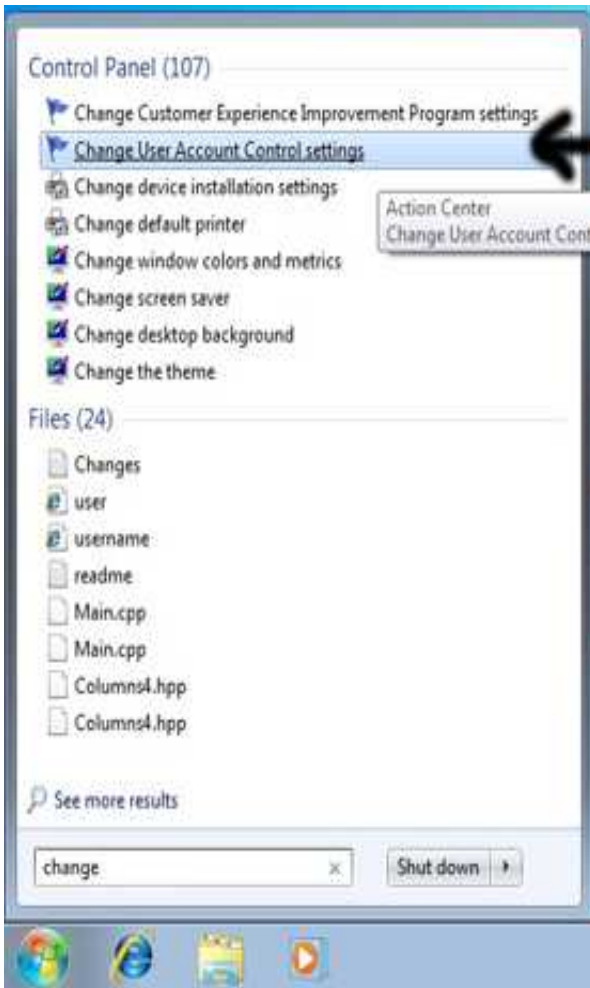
Control Panel (107)

Change Customer Experience Improvement Program settings

Change User Account Control settings

Action Center
Change User Account Cont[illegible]

Change device installation settings

Change default printer

Change window colors and metrics

Change screen saver

Change desktop background

Change the theme

Files (24)

Changes

user

username

readme

Main.cpp

Main.cpp

Columns4.hpp

Columns4.hpp

See more results

change

Shut down